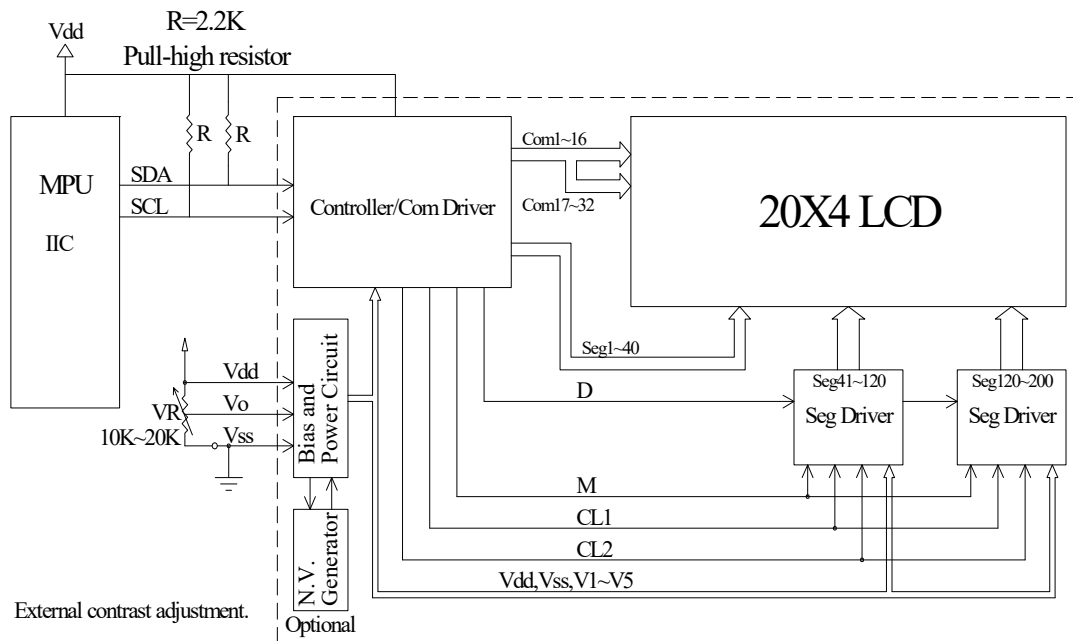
R=2.2K
Pull-high resistor
Vdd
R
R
MPU
IIC
SDA
SCL
Controller/Com Driver
Com1~16
Com17~32
20X4 LCD
Seg1~40
Bias and Power Circuit
Vdd
Vo
Vss
VR
10K~20K
Seg41~120
Seg Driver
Seg120~200
Seg Driver
D
M
CL1
CL2
Vdd,Vss,V1~V5
N.V. Generator
Optional
External contrast adjustment.